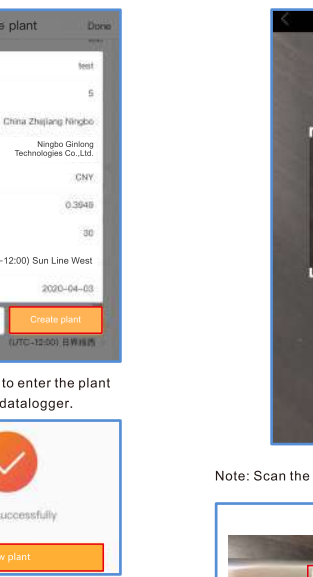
s plant Done

test

5

China Zhejiang Ningbo

Ningbo Ginlong Technologies Co.,Ltd.

CNY

0.3948

30

-12:00) Sun Line West

2020-04-03

Create plant

(UTC-12:00) 日界线西

to enter the plant datalogger.

uccessfully

w plant

Note: Scan the